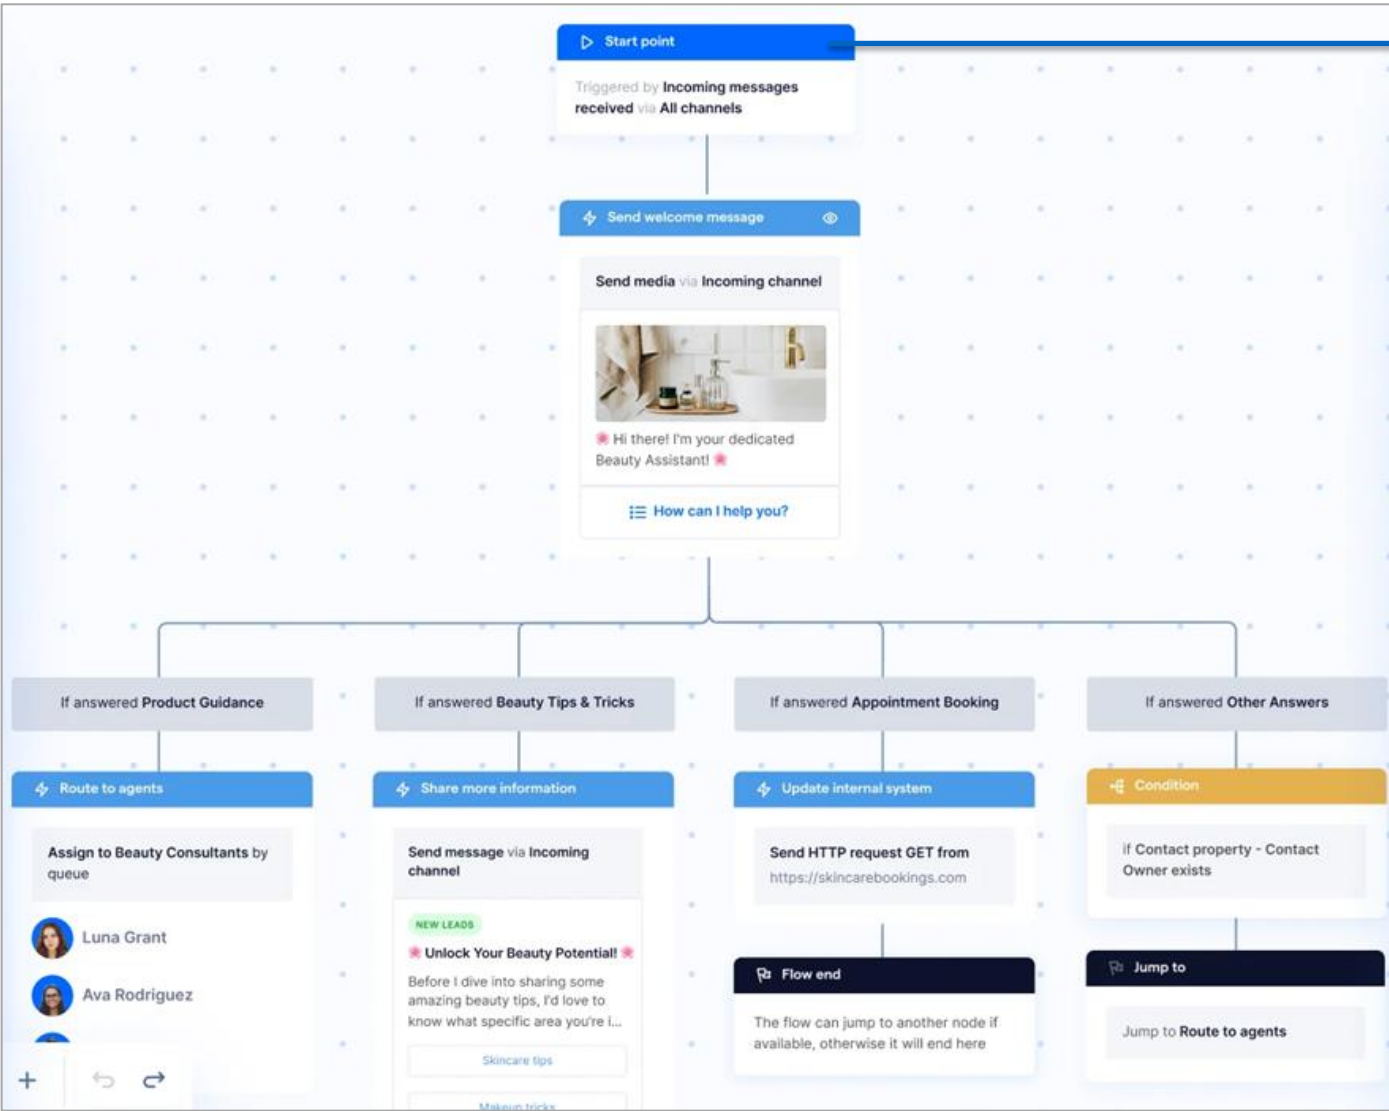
Start point

Triggered by Incoming messages received via All channels

Send welcome message

Send media via Incoming channel

Hi there! I'm your dedicated Beauty Assistant!

How can I help you?

If answered Product Guidance

Route to agents

Assign to Beauty Consultants by queue

Luna Grant

Ava Rodriguez

If answered Beauty Tips & Tricks

Share more information

Send message via Incoming channel

NEW LEADS

Unlock Your Beauty Potential!

Before I dive into sharing some amazing beauty tips, I'd love to know what specific area you're i...

Skincare tips

Makeup tricks

If answered Appointment Booking

Update internal system

Send HTTP request GET from https://skincarebookings.com

Flow end

The flow can jump to another node if available, otherwise it will end here

If answered Other Answers

Condition

If Contact property - Contact Owner exists

Jump to

Jump to Route to agents

+